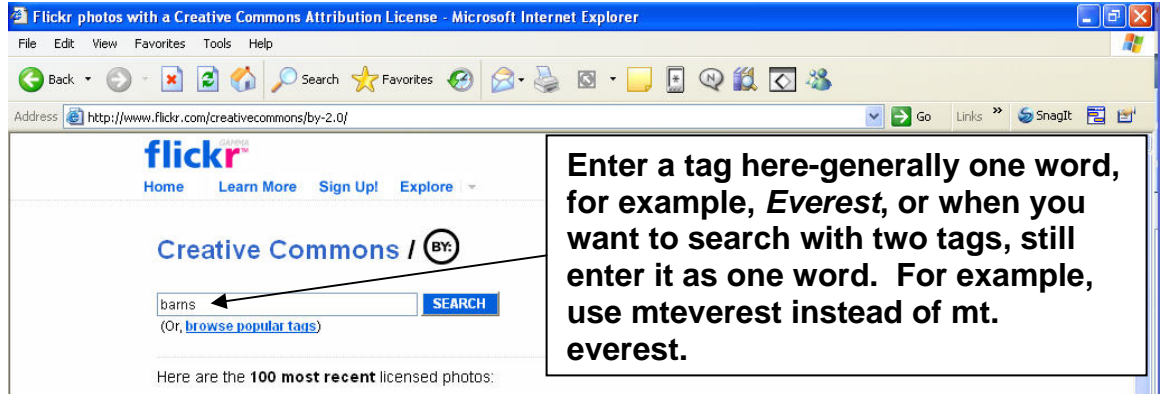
Flickr photos with a Creative Commons Attribution License - Microsoft Internet Explorer

File Edit View Favorites Tools Help

Back Search Favorites

Address http://www.flickr.com/creativecommons/by-2.0/ Go Links » SnagIt

flickr GAMMA

Home Learn More Sign Up! Explore

Creative Commons / BY:

barns SEARCH

(Or, browse popular tags)

Here are the 100 most recent licensed photos:

Enter a tag here-generally one word, for example, *Everest*, or when you want to search with two tags, still enter it as one word. For example, use mteverest instead of mt. everest.